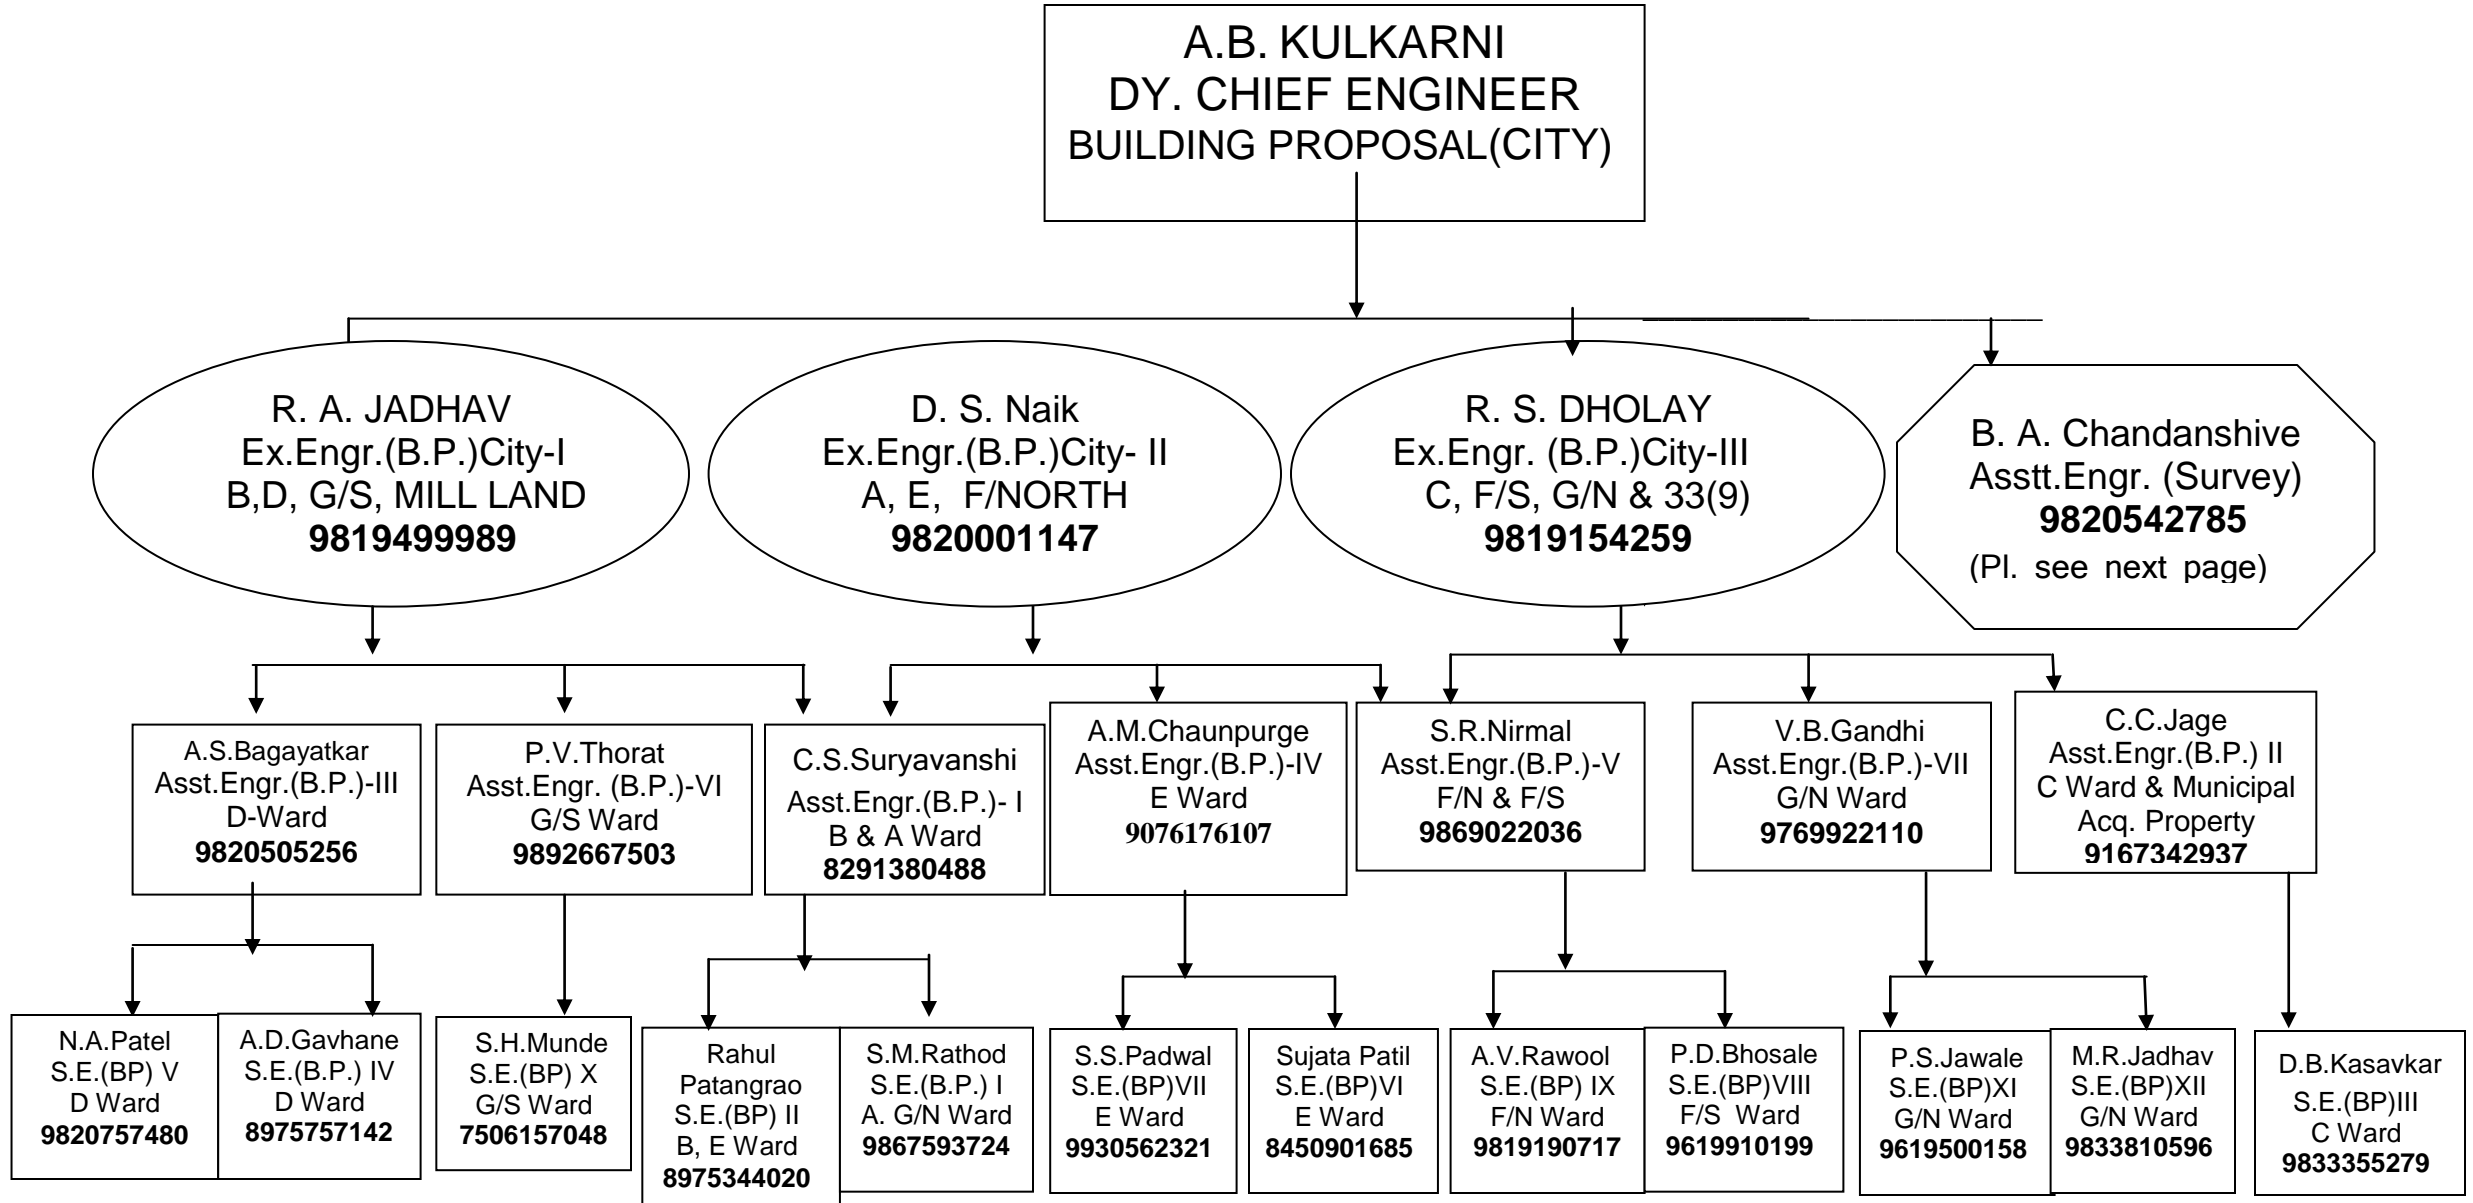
A.B. KULKARNI
DY. CHIEF ENGINEER
BUILDING PROPOSAL(CITY)

R. A. JADHAV
Ex.Engr.(B.P.)City-I
B,D, G/S, MILL LAND
**9819499989**

D. S. Naik
Ex.Engr.(B.P.)City- II
A, E, F/NORTH
**9820001147**

R. S. DHOLAY
Ex.Engr. (B.P.)City-III
C, F/S, G/N & 33(9)
**9819154259**

B. A. Chandanshive
Asstt.Engr. (Survey)
**9820542785**
(Pl. see next page)

A.S.Bagayatkar
Asst.Engr.(B.P.)-III
D-Ward
**9820505256**

P.V.Thorat
Asst.Engr. (B.P.)-VI
G/S Ward
**9892667503**

C.S.Suryavanshi
Asst.Engr.(B.P.)- I
B & A Ward
**8291380488**

A.M.Chaunpurge
Asst.Engr.(B.P.)-IV
E Ward
**9076176107**

S.R.Nirmal
Asst.Engr.(B.P.)-V
F/N & F/S
**9869022036**

V.B.Gandhi
Asst.Engr.(B.P.)-VII
G/N Ward
**9769922110**

C.C.Jage
Asst.Engr.(B.P.) II
C Ward & Municipal
Acq. Property
**9167342937**

N.A.Patel
S.E.(BP) V
D Ward
**9820757480**

A.D.Gavhane
S.E.(B.P.) IV
D Ward
**8975757142**

S.H.Munde
S.E.(BP) X
G/S Ward
**7506157048**

Rahul
Patangrao
S.E.(BP) II
B, E Ward
**8975344020**

S.M.Rathod
S.E.(B.P.) I
A. G/N Ward
**9867593724**

S.S.Padwal
S.E.(BP)VII
E Ward
**9930562321**

Sujata Patil
S.E.(BP)VI
E Ward
**8450901685**

A.V.Rawool
S.E.(BP) IX
F/N Ward
**9819190717**

P.D.Bhosale
S.E.(BP)VIII
F/S Ward
**9619910199**

P.S.Jawale
S.E.(BP)XI
G/N Ward
**9619500158**

M.R.Jadhav
S.E.(BP)XII
G/N Ward
**9833810596**

D.B.Kasavkar
S.E.(BP)III
C Ward
**9833355279**